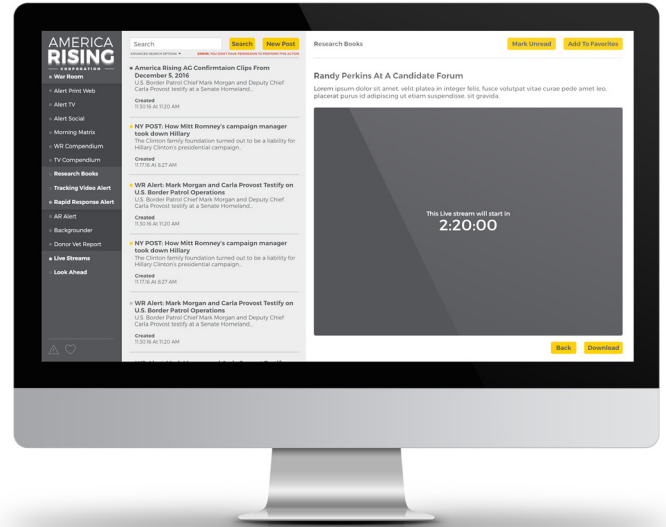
AMERICA RISING CORPORATION

War Room
Alert Print Web
Alert TV
Alert Social
Morning Matrix
WR Compendium
TV Compendium
Research Books
Tracking Video Alert
Rapid Response Alert
AR Alert
Backgrounder
Donor Vet Report
Live Streams
Look Ahead

Search
Search
New Post
ADVANCED SEARCH OPTIONS
ERROR: YOU DON'T HAVE PERMISSION TO PERFORM THIS ACTION

America Rising AG Confirmtaion Clips From December 5, 2016
U.S. Border Patrol Chief Mark Morgan and Deputy Chief Carla Provost testify at a Senate Homeland...
Created
11.30.16 At 11:20 AM

NY POST: How Mitt Romney's campaign manager took down Hillary
The Clinton family foundation turned out to be a liability for Hillary Clinton's presidential campaign...
Created
11.17.16 At 8:27 AM

WR Alert: Mark Morgan and Carla Provost testify on U.S. Border Patrol Operations
U.S. Border Patrol Chief Mark Morgan and Deputy Chief Carla Provost testify at a Senate Homeland...
Created
11.30.16 At 11:20 AM

NY POST: How Mitt Romney's campaign manager took down Hillary
The Clinton family foundation turned out to be a liability for Hillary Clinton's presidential campaign...
Created
11.17.16 At 8:27 AM

WR Alert: Mark Morgan and Carla Provost testify on U.S. Border Patrol Operations
U.S. Border Patrol Chief Mark Morgan and Deputy Chief Carla Provost testify at a Senate Homeland...
Created
11.30.16 At 11:20 AM

Research Books
Mark Unread
Add To Favorites

Randy Perkins At A Candidate Forum
Lorem ipsum dolor sit amet, velit platea in integer felis, fusce volutpat vitae curae pede amet leo, placerat purus id adipiscing ut etiam suspendisse, sit gravida.

This Live stream will start in
2:20:00

Back
Download